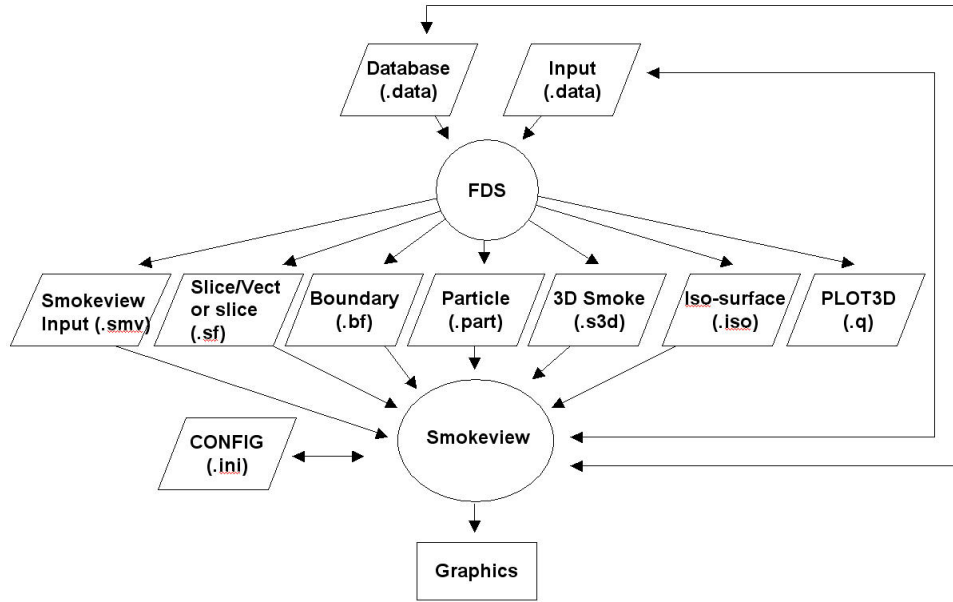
Database (.data)

Input (.data)

FDS

Smokeview Input (.smv)

Slice/Vector slice (.sf)

Boundary (.bf)

Particle (.part)

3D Smoke (.s3d)

Iso-surface (.iso)

PLOT3D (.q)

CONFIG (.ini)

Smokeview

Graphics